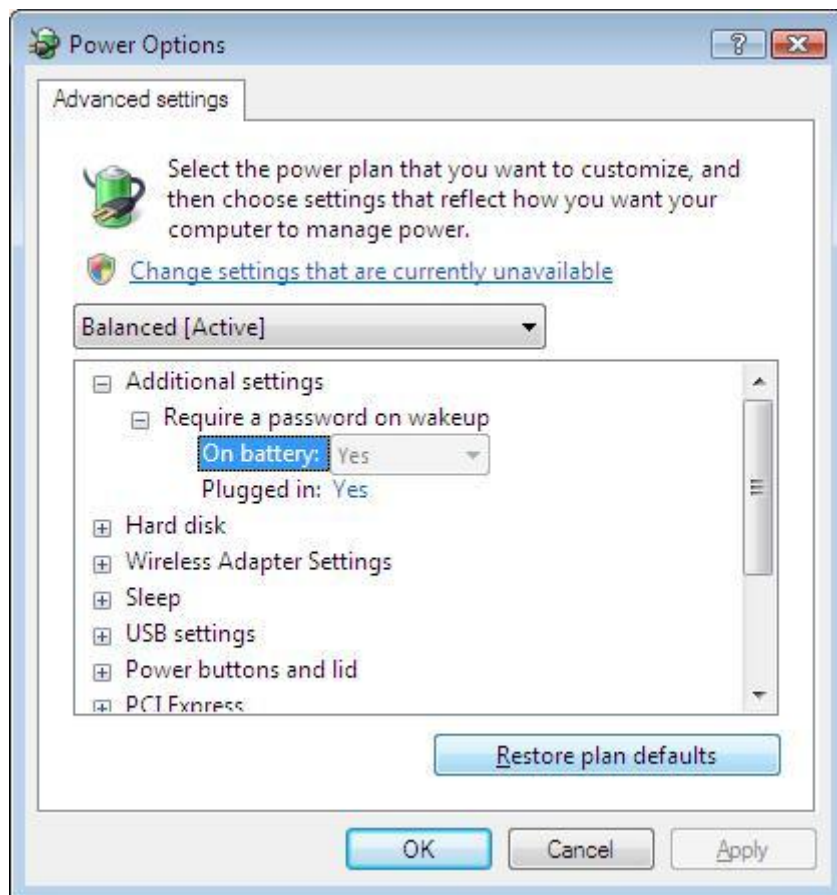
Power Options

Advanced settings

Select the power plan that you want to customize, and then choose settings that reflect how you want your computer to manage power.

Change settings that are currently unavailable

Balanced [Active]

Additional settings
Require a password on wakeup
On battery: Yes
Plugged in: Yes
Hard disk
Wireless Adapter Settings
Sleep
USB settings
Power buttons and lid
PCI Express

Restore plan defaults

OK Cancel Apply